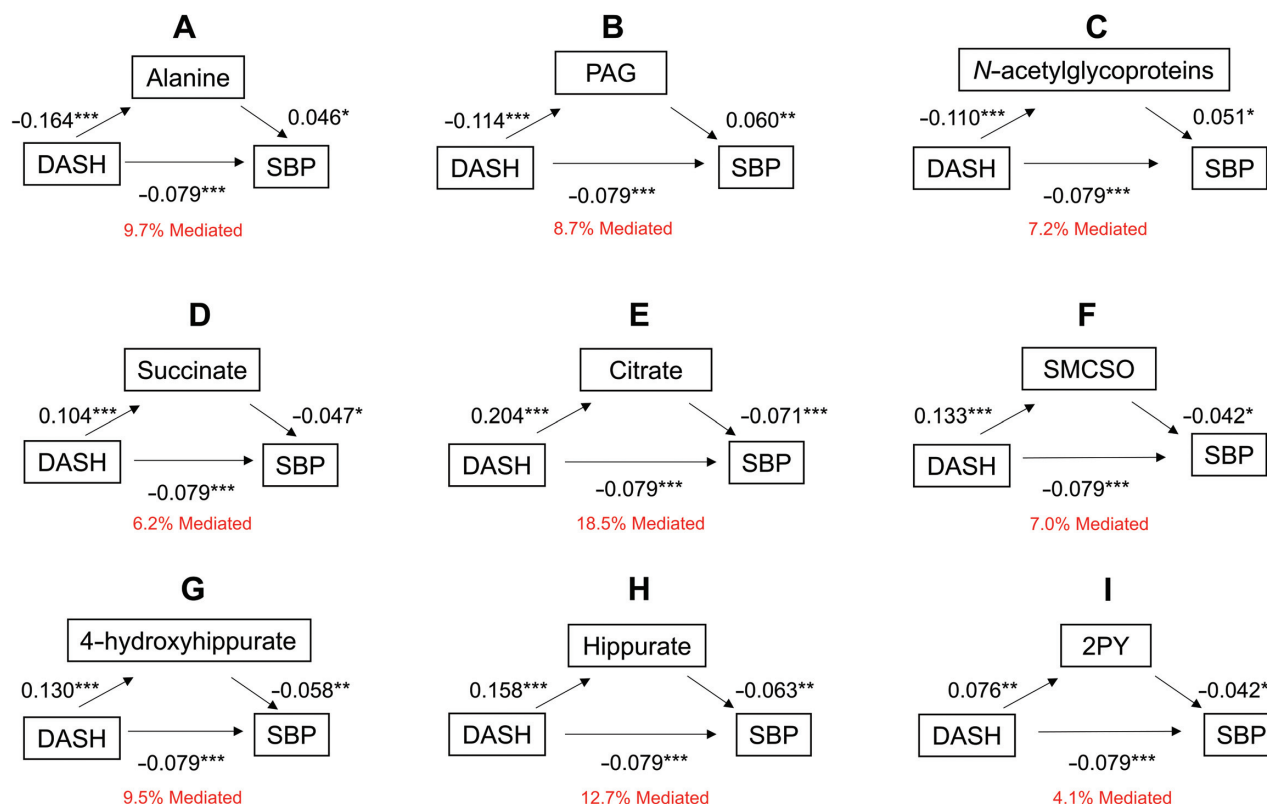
A

Alanine

-0.164***

0.046*

DASH

SBP

-0.079***

9.7% Mediated

B

PAG

-0.114***

0.060**

DASH

SBP

-0.079***

8.7% Mediated

C

*N*-acetylglycoproteins

-0.110***

0.051*

DASH

SBP

-0.079***

7.2% Mediated

D

Succinate

0.104***

-0.047*

DASH

SBP

-0.079***

6.2% Mediated

E

Citrate

0.204***

-0.071***

DASH

SBP

-0.079***

18.5% Mediated

F

SMCSO

0.133***

-0.042*

DASH

SBP

-0.079***

7.0% Mediated

G

4-hydroxyhippurate

0.130***

-0.058**

DASH

SBP

-0.079***

9.5% Mediated

H

Hippurate

0.158***

-0.063**

DASH

SBP

-0.079***

12.7% Mediated

I

2PY

0.076**

-0.042*

DASH

SBP

-0.079***

4.1% Mediated